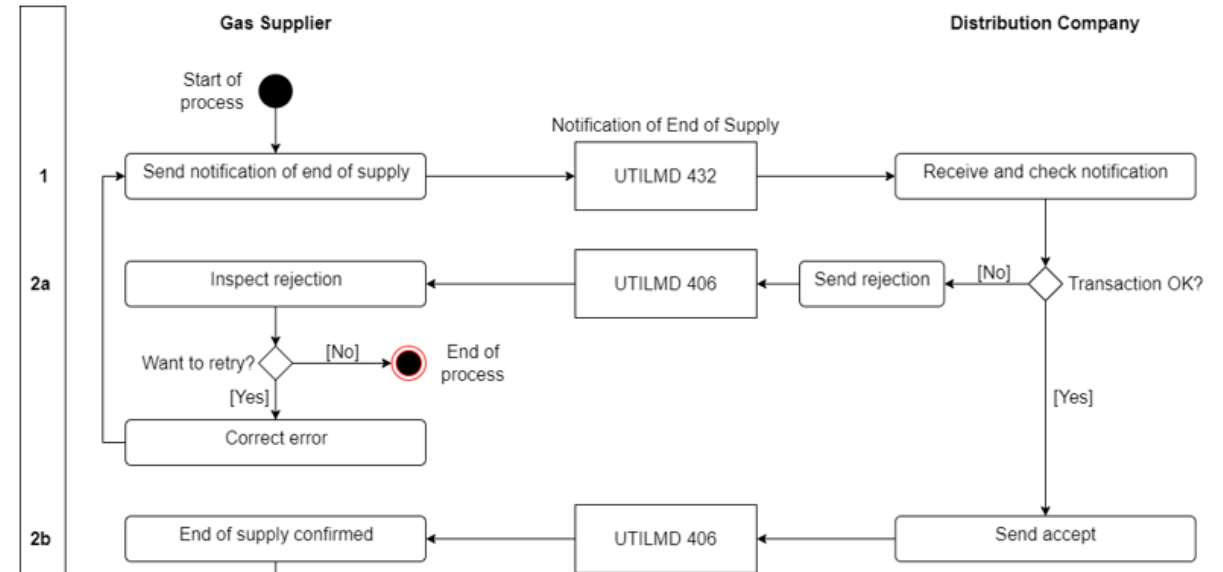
Gas Supplier

Distribution Company

Start of process

Notification of End of Supply

1

Send notification of end of supply

UTILMD 432

Receive and check notification

2a

Inspect rejection

UTILMD 406

Send rejection

[No]

Transaction OK?

Want to retry?

[No]

End of process

[Yes]

[Yes]

Correct error

2b

End of supply confirmed

UTILMD 406

Send accept